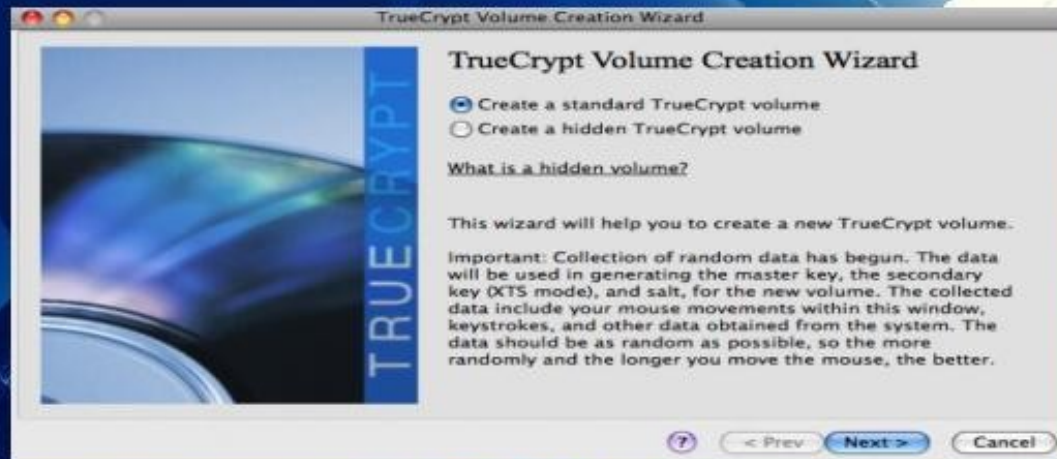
TrueCrypt Volume Creation Wizard

TRUECRYPT

TrueCrypt Volume Creation Wizard

Create a standard TrueCrypt volume

Create a hidden TrueCrypt volume

What is a hidden volume?

This wizard will help you to create a new TrueCrypt volume.

Important: Collection of random data has begun. The data will be used in generating the master key, the secondary key (XTS mode), and salt, for the new volume. The collected data include your mouse movements within this window, keystrokes, and other data obtained from the system. The data should be as random as possible, so the more randomly and the longer you move the mouse, the better.

?

< Prev

Next >

Cancel